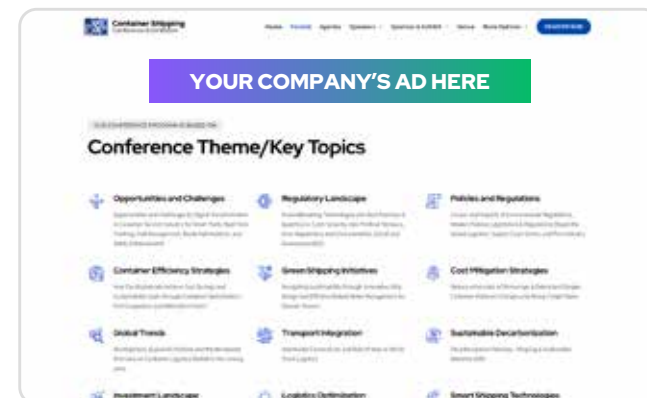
Container Shipping Conference & Exhibition

Home Format Agenda Speakers Sponsor & Exhibit Venue More Options REGISTER NOW

YOUR COMPANY'S AD HERE

OUR CONFERENCE PROGRAM IS BASED ON

Conference Theme/Key Topics

Opportunities and Challenges

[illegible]

Regulatory Landscape

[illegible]

Policies and Regulations

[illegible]

Container Efficiency Strategies

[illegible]

Green Shipping Initiatives

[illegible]

Cost Mitigation Strategies

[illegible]

Global Trends

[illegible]

Transport Integration

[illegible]

Sustainable Decarbonization

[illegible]

Investment Landscape

Logistics Optimization

Smart Shipping Technologies